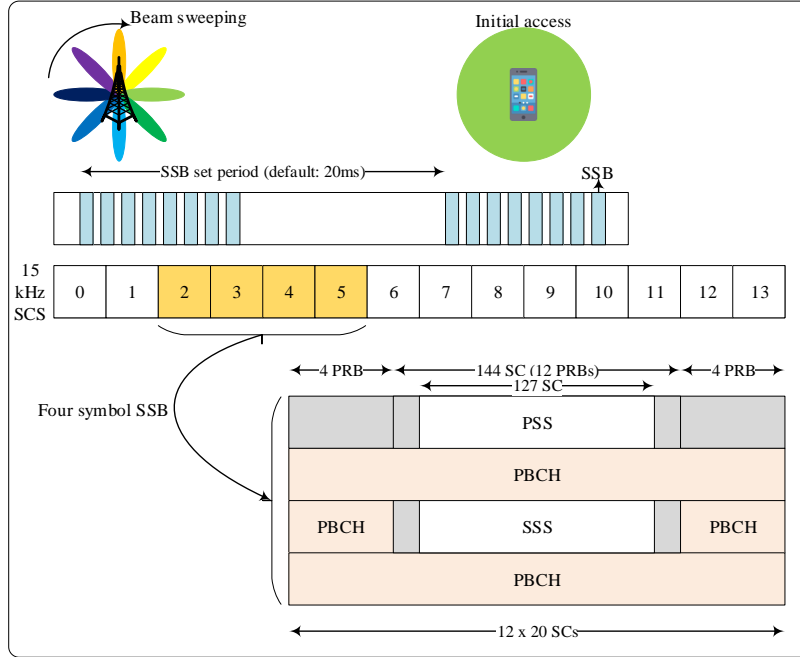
Beam sweeping

Initial access

SSB set period (default: 20ms)

SSB

15 kHz SCS

| 0 | 1 | 2 | 3 | 4 | 5 | 6 | 7 | 8 | 9 | 10 | 11 | 12 | 13 |
|---|---|---|---|---|---|---|---|---|---|---|---|---|---|

4 PRB

144 SC (12 PRBs)

4 PRB

127 SC

Four symbol SSB

PSS

PBCH

PBCH

SSS

PBCH

PBCH

12 x 20 SCs